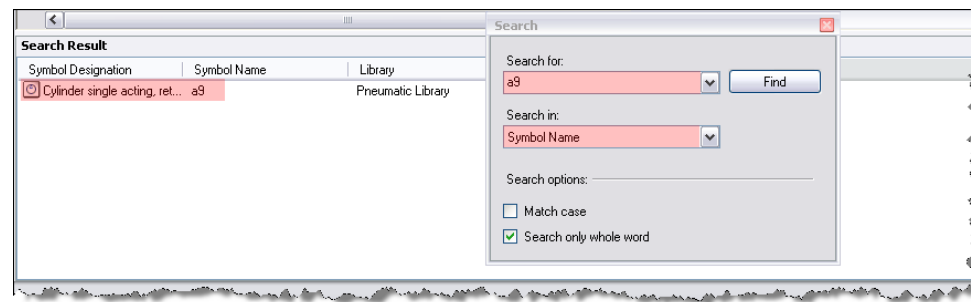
Search Result

| Symbol Designation | Symbol Name | Library |
|---|---|---|
| Cylinder single acting, ret... | a9 | Pneumatic Library |

Search

Search for:
a9
Find

Search in:
Symbol Name

Search options:

Match case
Search only whole word